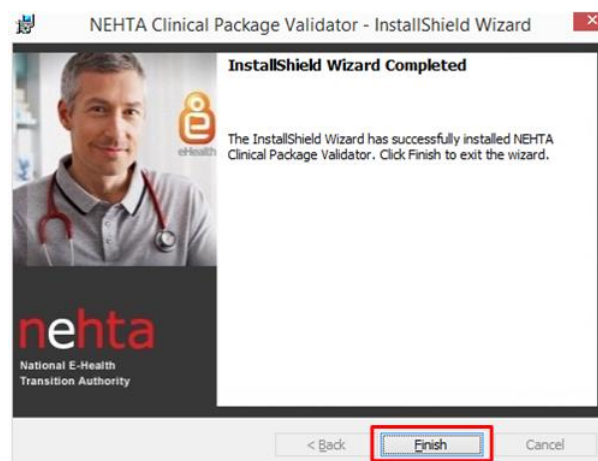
NEHTA Clinical Package Validator - InstallShield Wizard

InstallShield Wizard Completed

The InstallShield Wizard has successfully installed NEHTA Clinical Package Validator. Click Finish to exit the wizard.

eHealth

nehta
National E-Health Transition Authority

< Back
Finish
Cancel